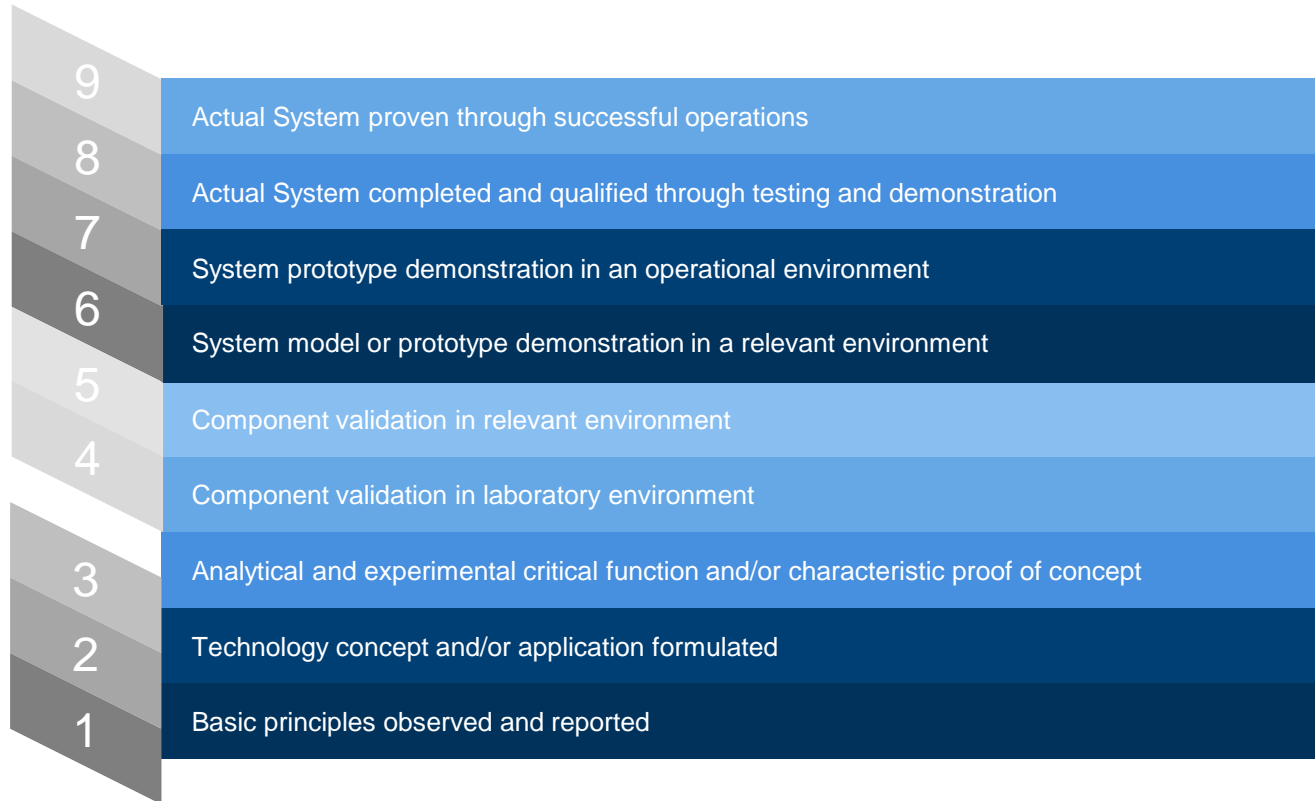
9
Actual System proven through successful operations

8
Actual System completed and qualified through testing and demonstration

7
System prototype demonstration in an operational environment

6
System model or prototype demonstration in a relevant environment

5
Component validation in relevant environment

4
Component validation in laboratory environment

3
Analytical and experimental critical function and/or characteristic proof of concept

2
Technology concept and/or application formulated

1
Basic principles observed and reported